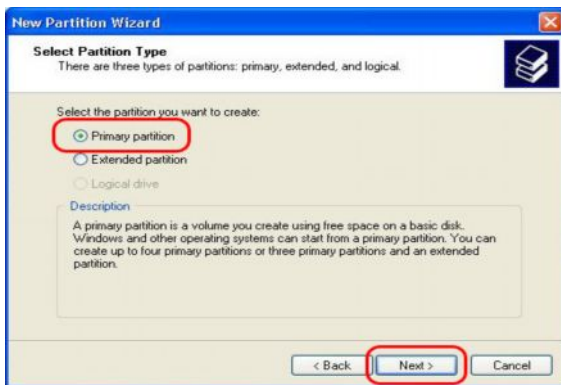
New Partition Wizard

Select Partition Type
There are three types of partitions: primary, extended, and logical.

Select the partition you want to create:

Primary partition
Extended partition
Logical drive

Description
A primary partition is a volume you create using free space on a basic disk. Windows and other operating systems can start from a primary partition. You can create up to four primary partitions or three primary partitions and an extended partition.

< Back Next > Cancel